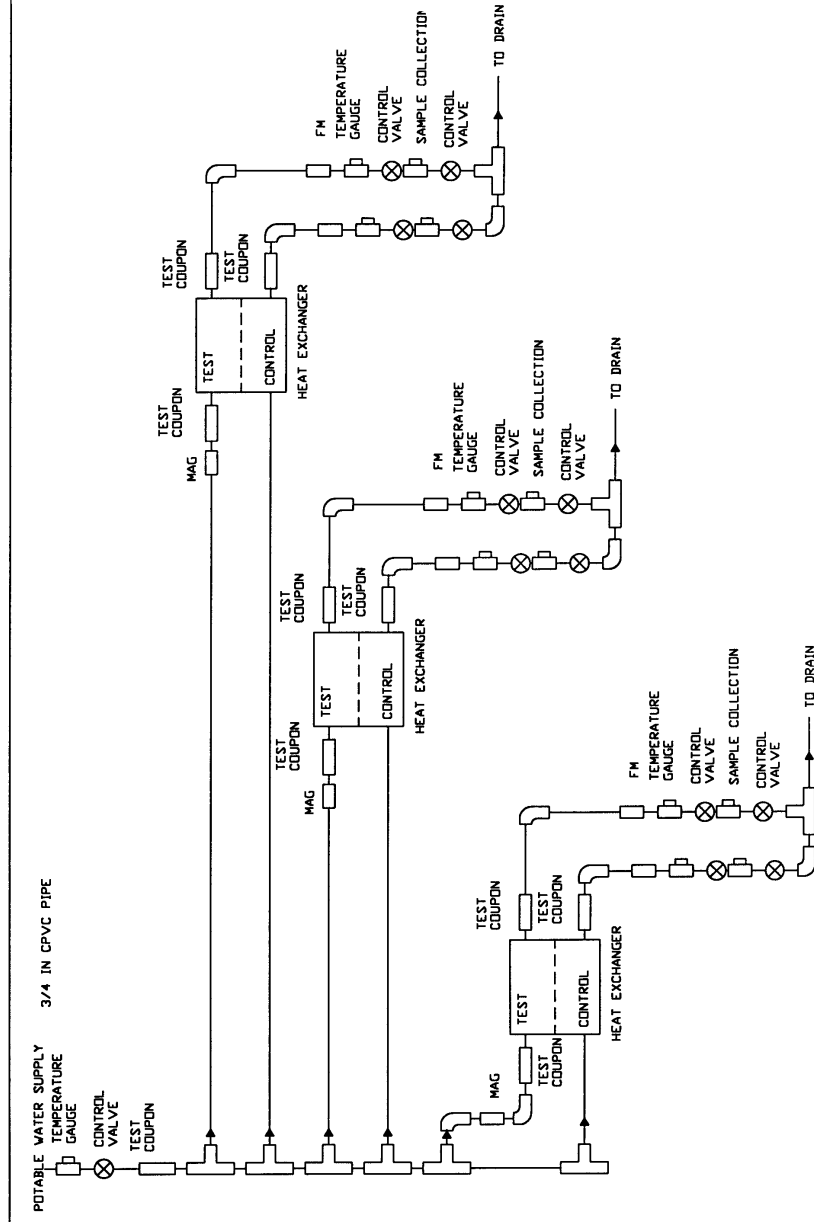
POTABLE WATER SUPPLY
TEMPERATURE GAUGE
CONTROL VALVE
TEST COUPON
3/4 IN CPVC PIPE

MAG
TEST COUPON
TEST
CONTROL
HEAT EXCHANGER
TEST COUPON
TEST COUPON
FM
TEMPERATURE GAUGE
CONTROL VALVE
SAMPLE COLLECTION
CONTROL VALVE
TO DRAIN

MAG
TEST COUPON
TEST
CONTROL
HEAT EXCHANGER
TEST COUPON
TEST COUPON
FM
TEMPERATURE GAUGE
CONTROL VALVE
SAMPLE COLLECTION
CONTROL VALVE
TO DRAIN

MAG
TEST COUPON
TEST
CONTROL
HEAT EXCHANGER
TEST COUPON
TEST COUPON
FM
TEMPERATURE GAUGE
CONTROL VALVE
SAMPLE COLLECTION
CONTROL VALVE
TO DRAIN